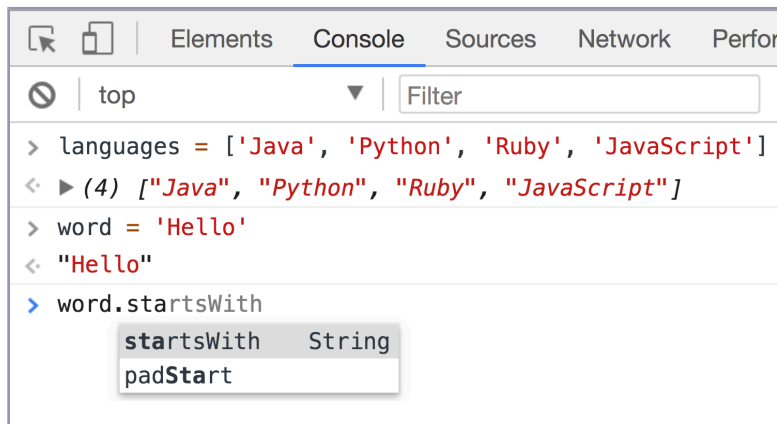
Elements Console Sources Network Perfor

top ▼ Filter

> languages = ['Java', 'Python', 'Ruby', 'JavaScript']
<· ▶ (4) ["Java", "Python", "Ruby", "JavaScript"]
> word = 'Hello'
<· "Hello"
> word.startsWith

startsWith String
padStart